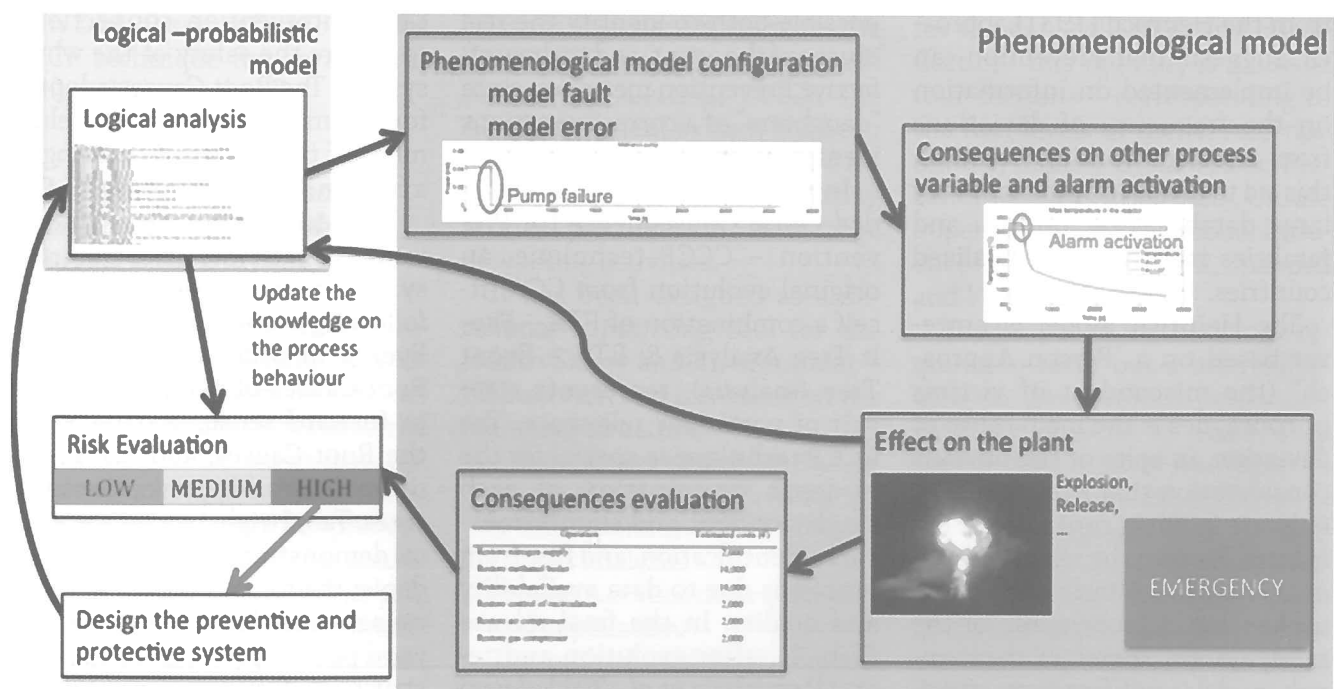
Logical –probabilistic model

Logical analysis

Phenomenological model configuration
model fault
model error

Pump failure

Phenomenological model

Consequences on other process variable and alarm activation

Alarm activation

Update the knowledge on the process behaviour

Risk Evaluation

LOW MEDIUM HIGH

Effect on the plant

Explosion,
Release,
...

EMERGENCY

Consequences evaluation

| Operation | Estimated costs (€) |
|---|---|
| Restore nitrogen supply | 2,000 |
| Restore methanol boiler | 10,000 |
| Restore methanol heater | 10,000 |
| Restore control of recirculation | 2,000 |
| Restore air compressor | 2,000 |
| Restore gas compressor | 2,000 |

Design the preventive and protective system